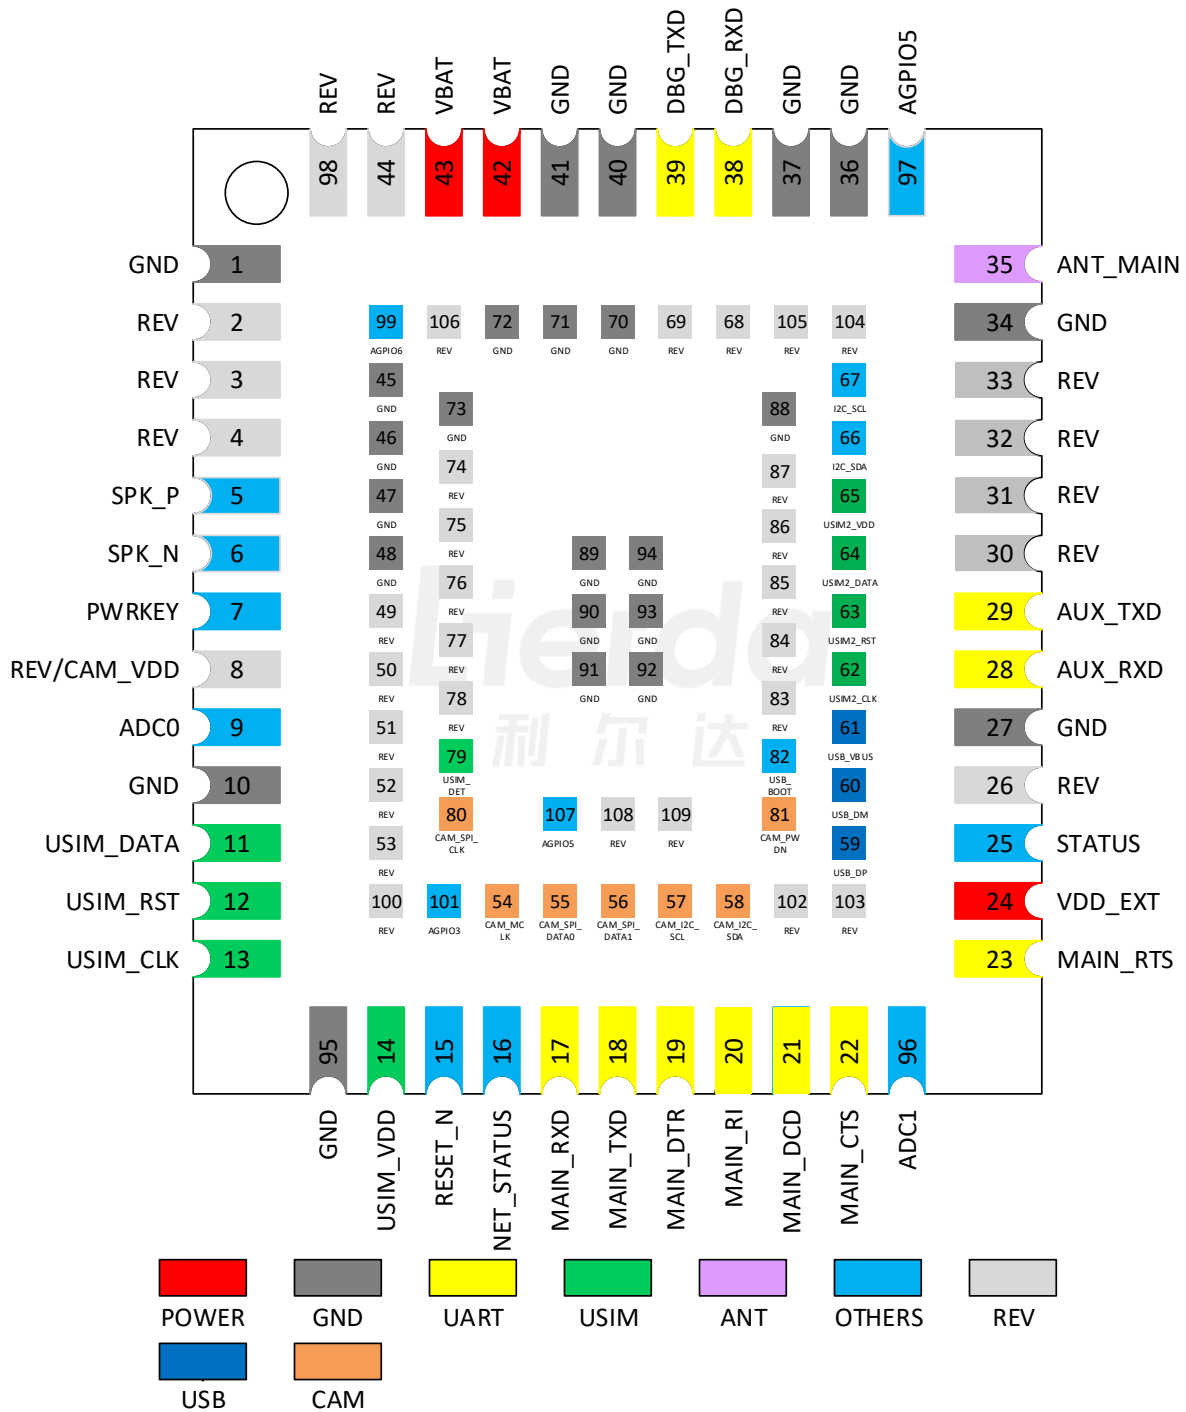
REV REV VBAT VBAT GND GND DBG_TXD DBG_RXD GND GND AGPIO5

98 44 43 42 41 40 39 38 37 36 97

GND 1
REV 2
REV 3
REV 4
SPK_P 5
SPK_N 6
PWRKEY 7
REV/CAM_VDD 8
ADC0 9
GND 10
USIM_DATA 11
USIM_RST 12
USIM_CLK 13

35 ANT_MAIN
34 GND
33 REV
32 REV
31 REV
30 REV
29 AUX_TXD
28 AUX_RXD
27 GND
26 REV
25 STATUS
24 VDD_EXT
23 MAIN_RTS

99 AGPIO6
106 REV
72 GND
71 GND
70 GND
69 REV
68 REV
105 REV
104 REV

45 GND
46 GND
47 GND
48 GND
49 REV
50 REV
51 REV
52 REV
53 REV

73 GND
74 REV
75 REV
76 REV
77 REV
78 REV
79 USIM_DET
80 CAM_SPI_CLK

89 GND
94 GND
90 GND
93 GND
91 GND
92 GND

88 GND
87 REV
86 REV
85 REV
84 REV
83 REV
82 USB_BOOT
81 CAM_PWDN

67 I2C_SCL
66 I2C_SDA
65 USIM2_VDD
64 USIM2_DATA
63 USIM2_RST
62 USIM2_CLK
61 USB_VBUS
60 USB_DM
59 USB_DP

107 AGPIO5
108 REV
109 REV

100 REV
101 AGPIO3
54 CAM_MCLK
55 CAM_SPI_DATA0
56 CAM_SPI_DATA1
57 CAM_I2C_SCL
58 CAM_I2C_SDA
102 REV
103 REV

lierda 利 尔 达

95 14 15 16 17 18 19 20 21 22 96

GND USIM_VDD RESET_N NET_STATUS MAIN_RXD MAIN_TXD MAIN_DTR MAIN_RI MAIN_DCD MAIN_CTS ADC1

POWER GND UART USIM ANT OTHERS REV
USB CAM